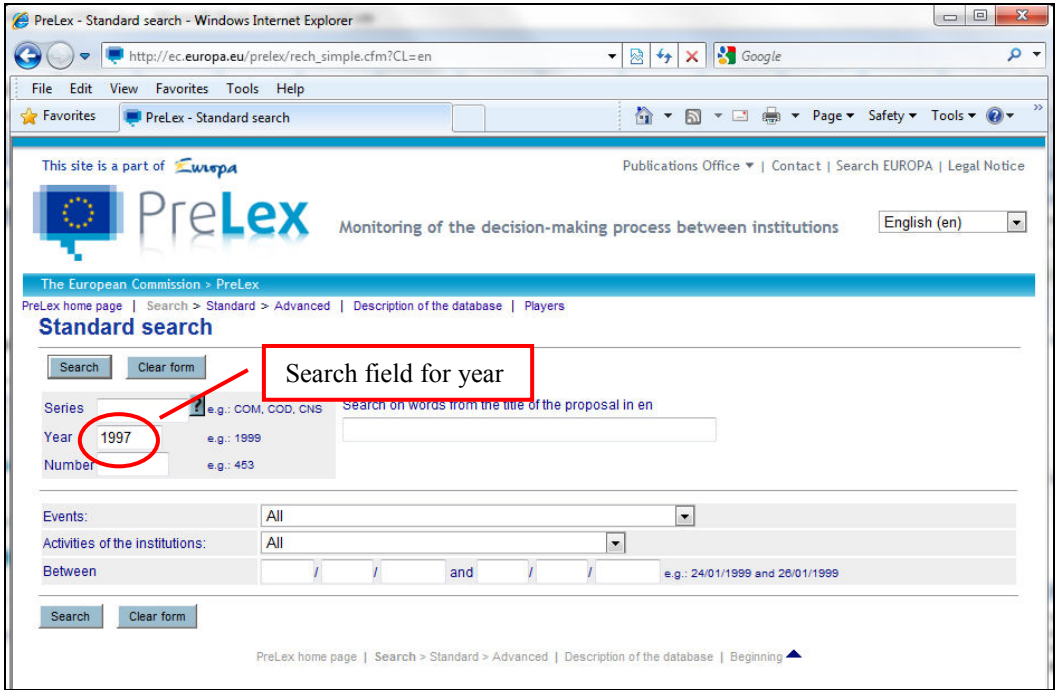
PreLex - Standard search - Windows Internet Explorer

http://ec.europa.eu/prelex/rech_simple.cfm?CL=en

Google

File Edit View Favorites Tools Help

Favorites PreLex - Standard search

Page ▾ Safety ▾ Tools ▾

This site is a part of Europa

Publications Office ▾ | Contact | Search EUROPA | Legal Notice

PreLex

Monitoring of the decision-making process between institutions

English (en)

The European Commission > PreLex

PreLex home page | Search > Standard > Advanced | Description of the database | Players

Standard search

Search Clear form

Search field for year

Series ? e.g.: COM, COD, CNS

Search on words from the title of the proposal in en

Year 1997 e.g.: 1999

Number e.g.: 453

Events: All

Activities of the institutions: All

Between / / and / / e.g.: 24/01/1999 and 26/01/1999

Search Clear form

PreLex home page | Search > Standard > Advanced | Description of the database | Beginning